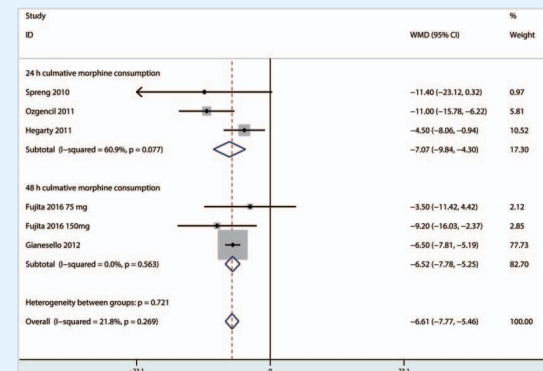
| Study ID | WMD (95% CI) | % Weight |
|---|---|---|
| 24 h culmative morphine consumption | | |
| Spreng 2010 | −11.40 (−23.12, 0.32) | 0.97 |
| Ozgencil 2011 | −11.00 (−15.78, −6.22) | 5.81 |
| Hegarty 2011 | −4.50 (−8.06, −0.94) | 10.52 |
| Subtotal (I−squared = 60.9%, p = 0.077) | −7.07 (−9.84, −4.30) | 17.30 |
| 48 h culmative morphine consumption | | |
| Fujita 2016 75 mg | −3.50 (−11.42, 4.42) | 2.12 |
| Fujita 2016 150mg | −9.20 (−16.03, −2.37) | 2.85 |
| Gianesello 2012 | −6.50 (−7.81, −5.19) | 77.73 |
| Subtotal (I−squared = 0.0%, p = 0.563) | −6.52 (−7.78, −5.25) | 82.70 |
| Heterogeneity between groups: p = 0.721 | | |
| Overall (I−squared = 21.8%, p = 0.269) | −6.61 (−7.77, −5.46) | 100.00 |

−23.1 0 23.1